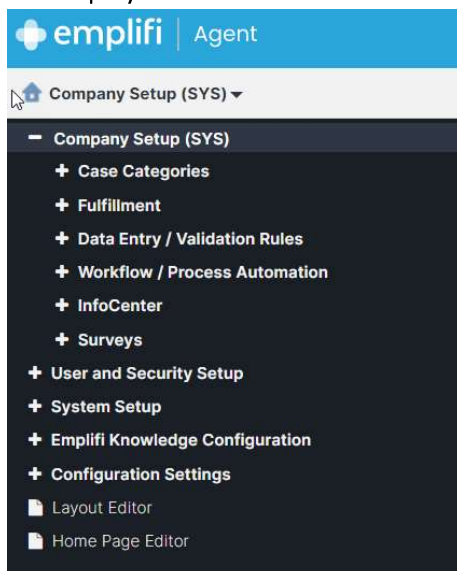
emplifi | Agent

Company Setup (SYS)

− Company Setup (SYS)
+ Case Categories
+ Fulfillment
+ Data Entry / Validation Rules
+ Workflow / Process Automation
+ InfoCenter
+ Surveys
+ User and Security Setup
+ System Setup
+ Emplifi Knowledge Configuration
+ Configuration Settings
Layout Editor
Home Page Editor